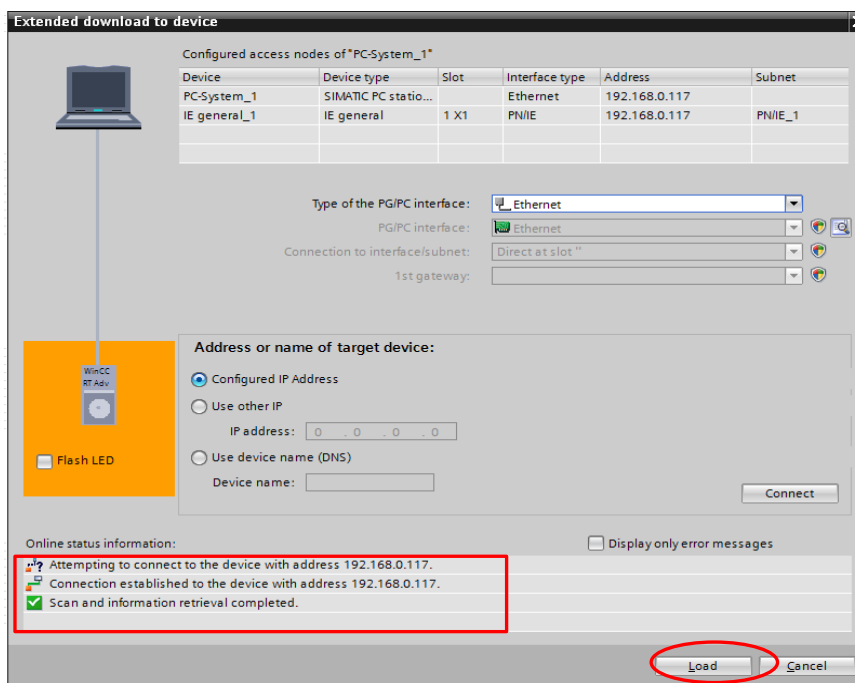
Extended download to device

Configured access nodes of "PC-System_1"

| Device | Device type | Slot | Interface type | Address | Subnet |
|---|---|---|---|---|---|
| PC-System_1 | SIMATIC PC statio... | | Ethernet | 192.168.0.117 | |
| IE general_1 | IE general | 1 X1 | PN/IE | 192.168.0.117 | PN/IE_1 |

Type of the PG/PC interface: Ethernet

PG/PC interface: Ethernet

Connection to interface/subnet: Direct at slot ''

1st gateway:

WinCC RT Adv

Flash LED

Address or name of target device:

Configured IP Address

Use other IP

IP address: 0 . 0 . 0 . 0

Use device name (DNS)

Device name:

Connect

Online status information:

Display only error messages

Attempting to connect to the device with address 192.168.0.117.

Connection established to the device with address 192.168.0.117.

Scan and information retrieval completed.

Load

Cancel